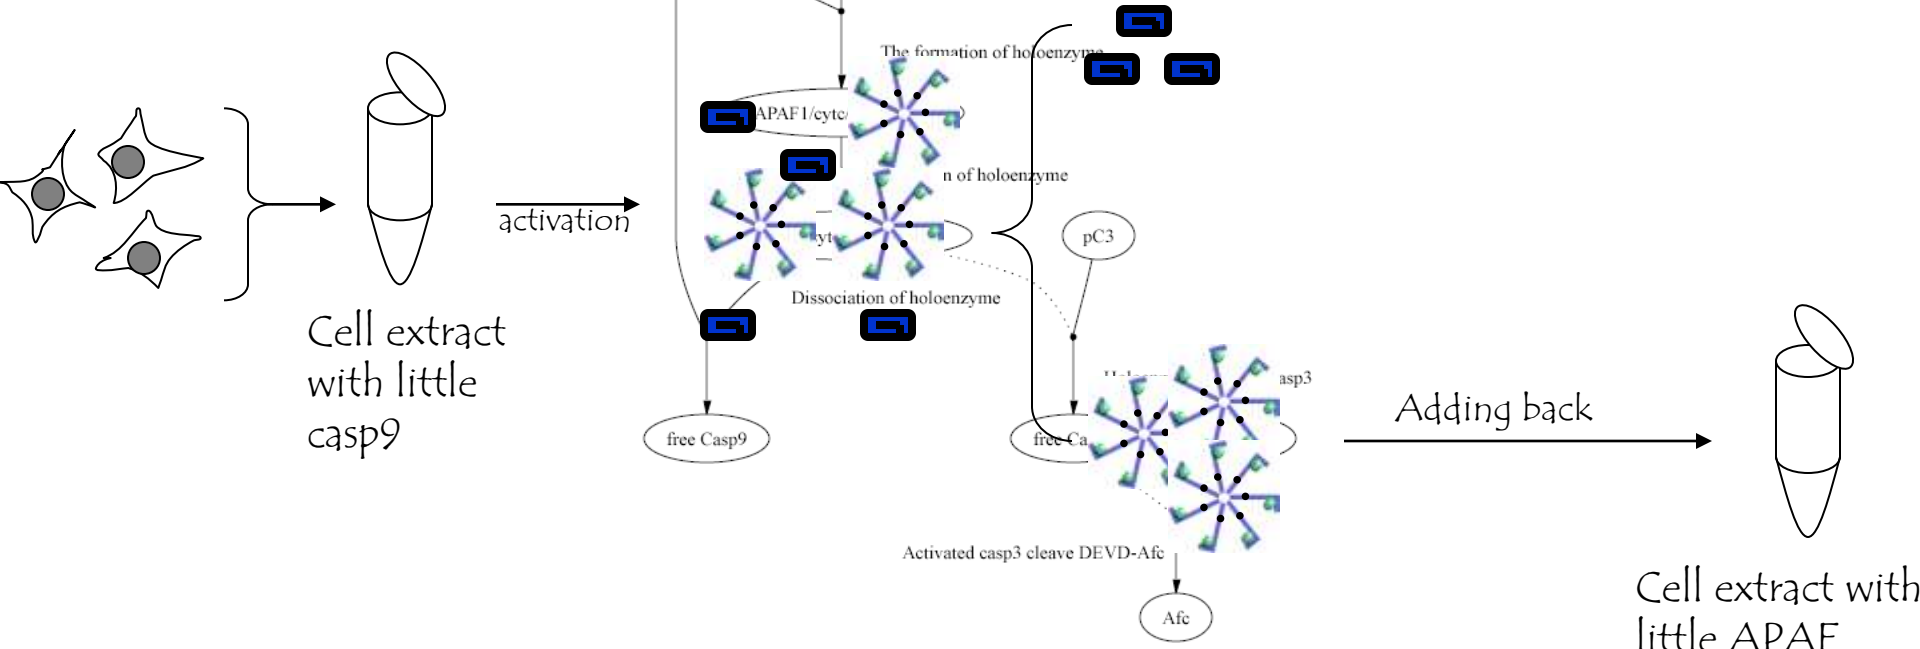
Cell extract with little casp9

activation

The formation of holoenzyme

APAF1/cytc

n of holoenzyme

yt

pC3

Dissociation of holoenzyme

free Casp9

asp3

free Ca

Activated casp3 cleave DEVD-Afc

Afc

Adding back

Cell extract with little APAF